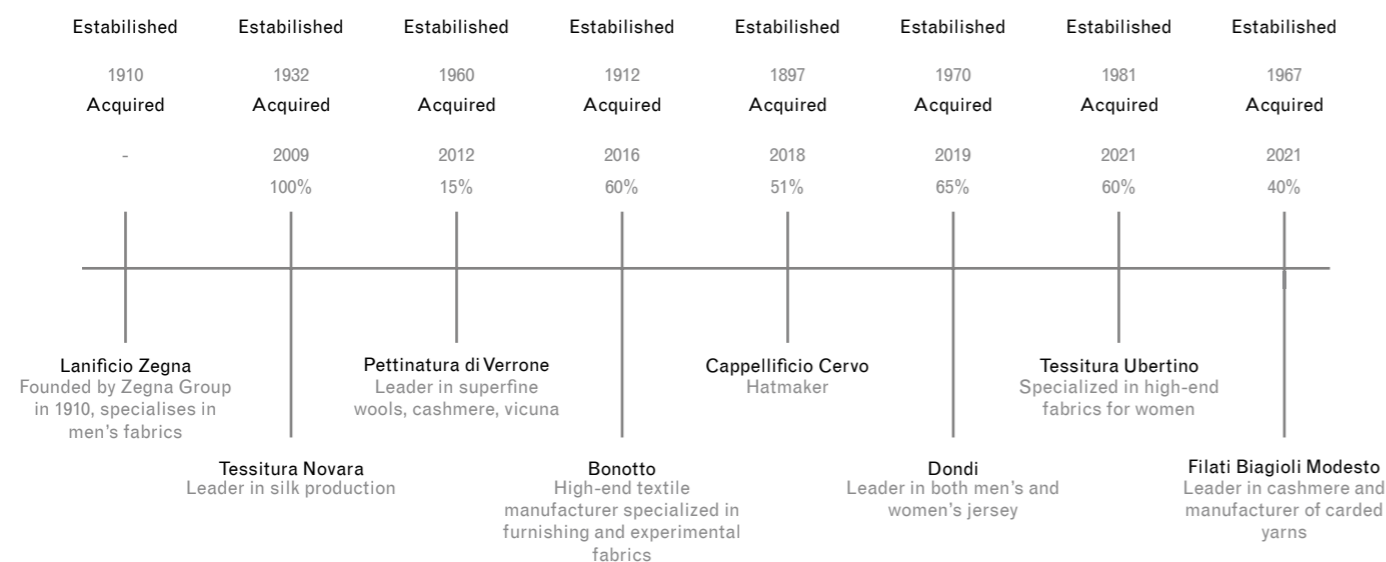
Estabilished
1910
Acquired
-

Estabilished
1932
Acquired
2009
100%

Estabilished
1960
Acquired
2012
15%

Estabilished
1912
Acquired
2016
60%

Estabilished
1897
Acquired
2018
51%

Estabilished
1970
Acquired
2019
65%

Estabilished
1981
Acquired
2021
60%

Estabilished
1967
Acquired
2021
40%

Lanificio Zegna
Founded by Zegna Group in 1910, specialises in men's fabrics

Tessitura Novara
Leader in silk production

Pettinatura di Verrone
Leader in superfine wools, cashmere, vicuna

Bonotto
High-end textile manufacturer specialized in furnishing and experimental fabrics

Cappellificio Cervo
Hatmaker

Dondi
Leader in both men's and women's jersey

Tessitura Ubertino
Specialized in high-end fabrics for women

Filati Biagioli Modesto
Leader in cashmere and manufacturer of carded yarns